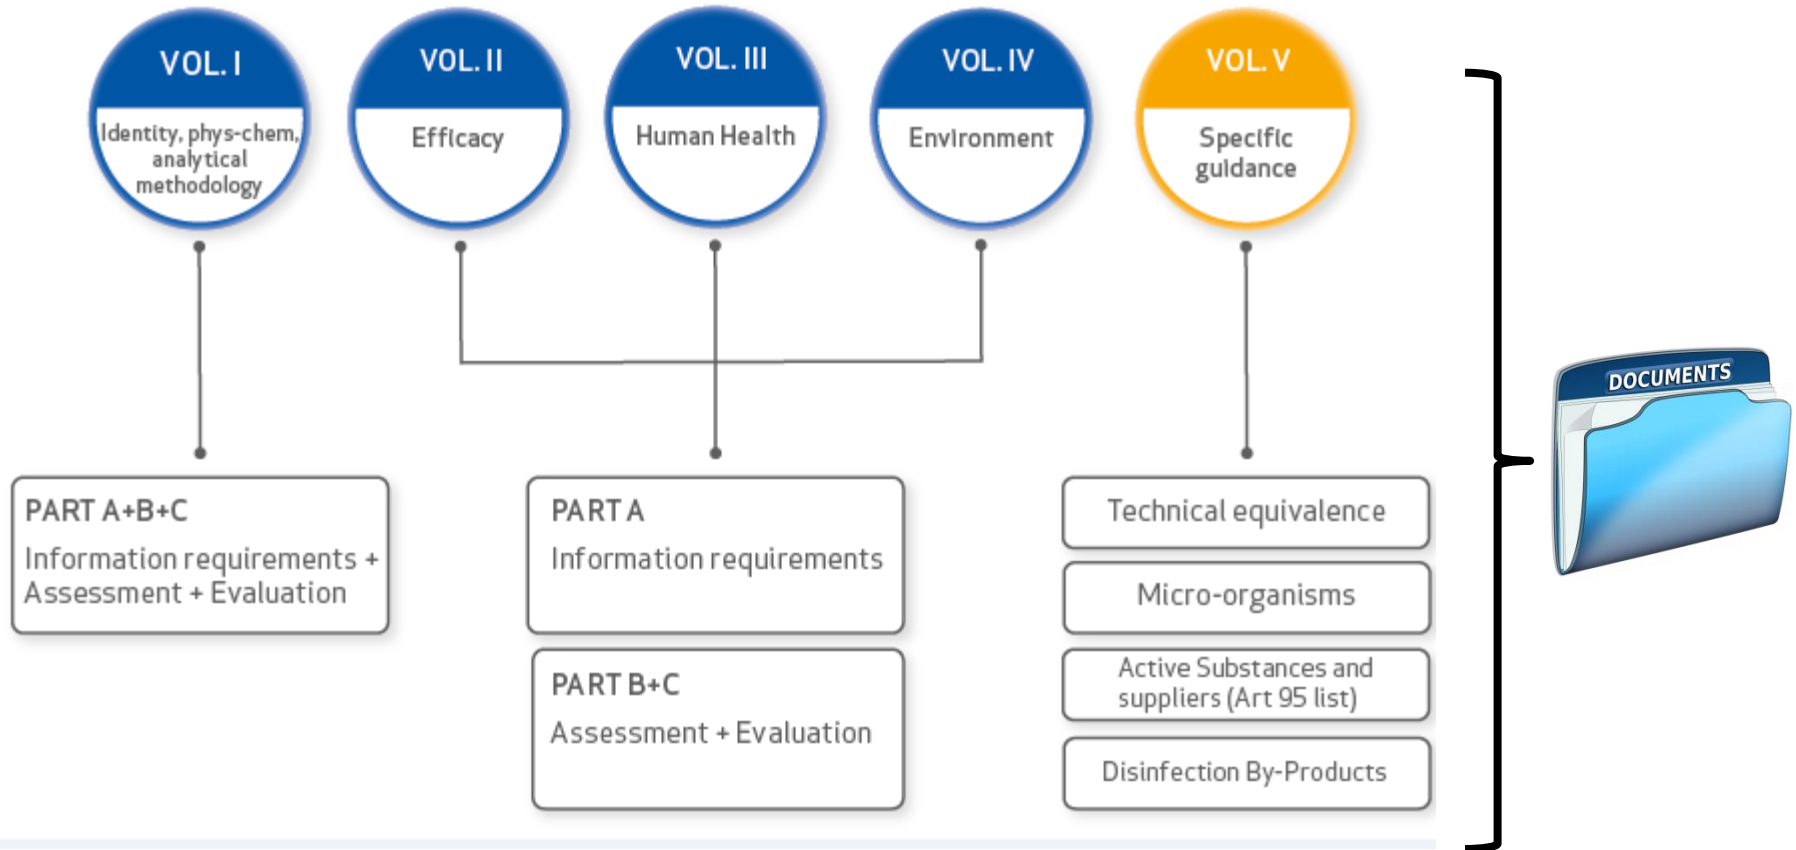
VOL. I
Identity, phys-chem, analytical methodology

VOL. II
Efficacy

VOL. III
Human Health

VOL. IV
Environment

VOL. V
Specific guidance

PART A+B+C
Information requirements + Assessment + Evaluation

PART A
Information requirements

PART B+C
Assessment + Evaluation

Technical equivalence

Micro-organisms

Active Substances and suppliers (Art 95 list)

Disinfection By-Products

DOCUMENTS